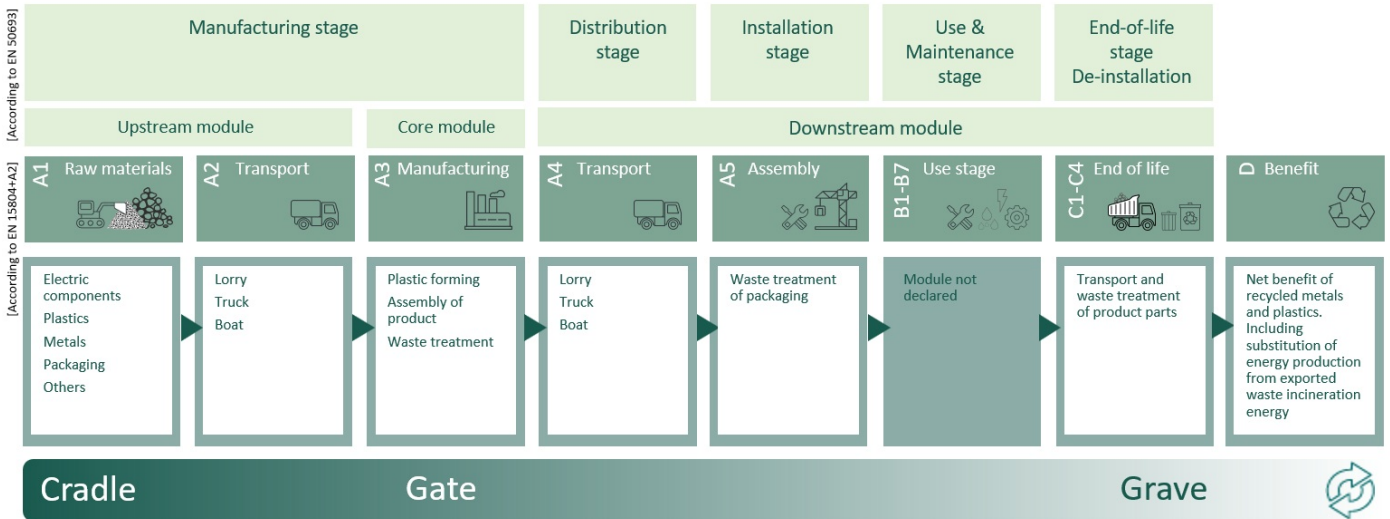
[According to EN 50693]

Manufacturing stage

Distribution stage

Installation stage

Use & Maintenance stage

End-of-life stage De-installation

Upstream module

Core module

Downstream module

[According to EN 15804+A2]

A1 Raw materials

A2 Transport

A3 Manufacturing

A4 Transport

A5 Assembly

B1-B7 Use stage

C1-C4 End of life

D Benefit

Electric components
Plastics
Metals
Packaging
Others

Lorry
Truck
Boat

Plastic forming
Assembly of product
Waste treatment

Lorry
Truck
Boat

Waste treatment of packaging

Module not declared

Transport and waste treatment of product parts

Net benefit of recycled metals and plastics. Including substitution of energy production from exported waste incineration energy

Cradle

Gate

Grave